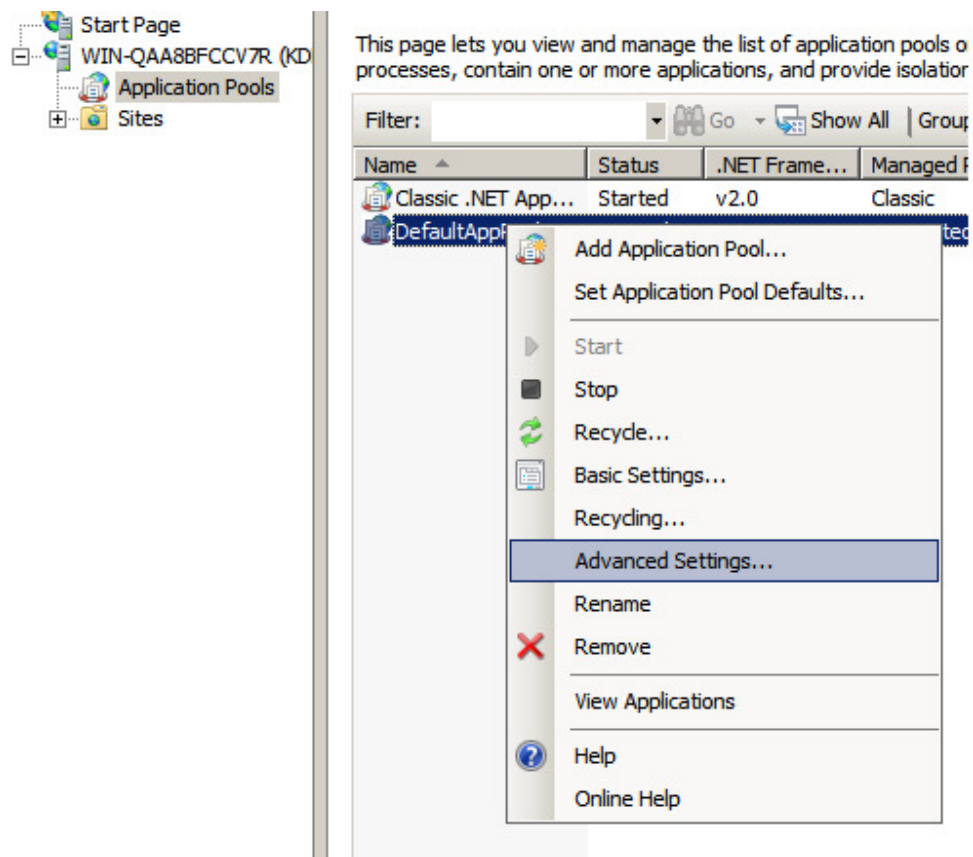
Start Page
WIN-QAA8BFCCV7R (KD
Application Pools
Sites

This page lets you view and manage the list of application pools o
processes, contain one or more applications, and provide isolatio

Filter:
Go
Show All
Grou

| Name | Status | .NET Frame... | Managed |
|---|---|---|---|
| Classic .NET App... | Started | v2.0 | Classic |
| DefaultAppP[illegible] | | | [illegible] |

Add Application Pool...
Set Application Pool Defaults...
Start
Stop
Recycle...
Basic Settings...
Recycling...
Advanced Settings...
Rename
Remove
View Applications
Help
Online Help